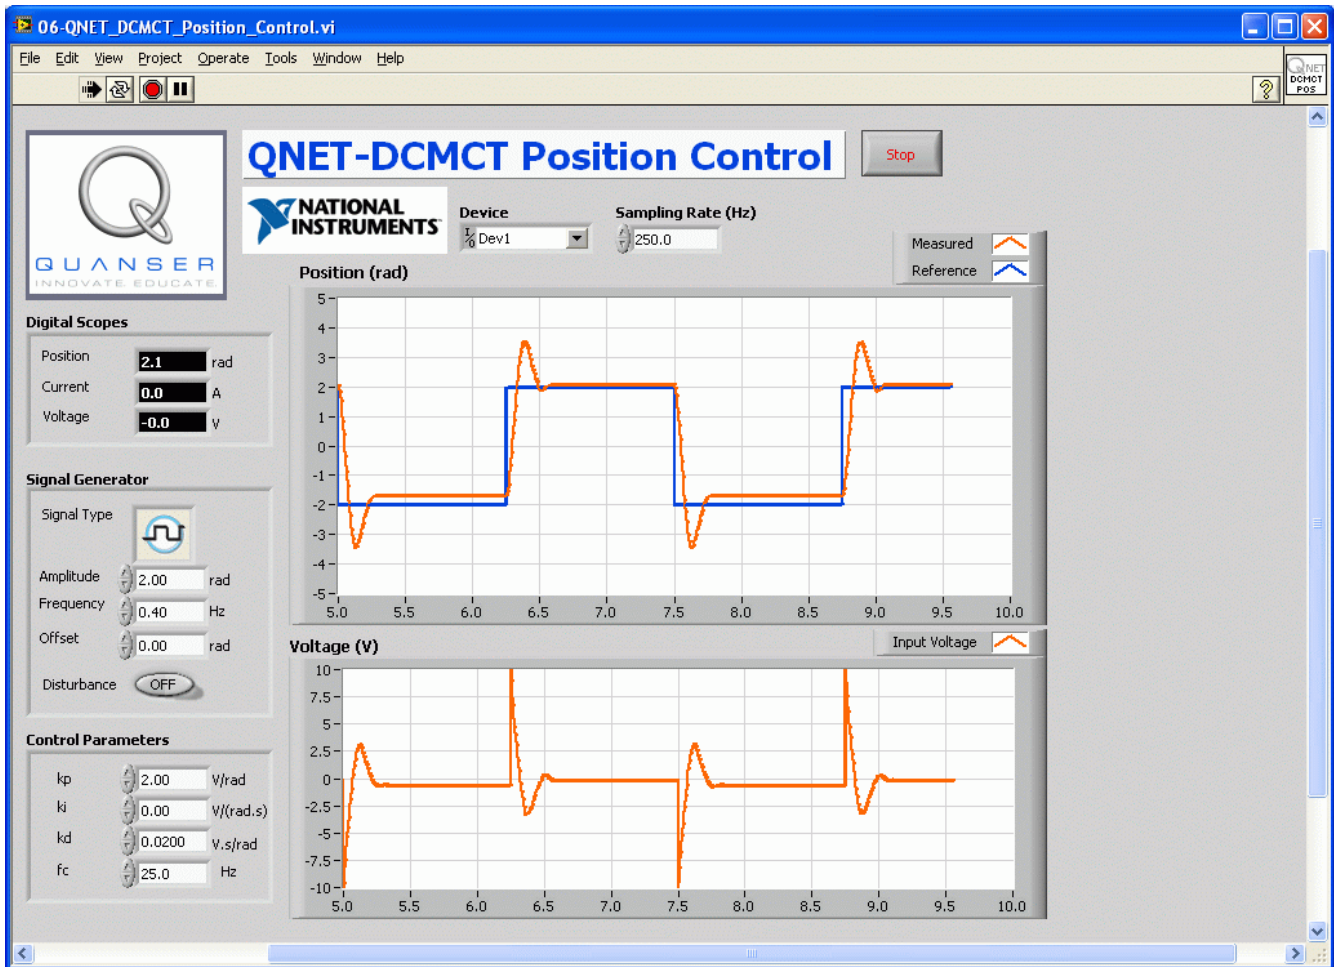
06-QNET_DCMCT_Position_Control.vi

File Edit View Project Operate Tools Window Help

QNET DCMCT POS

QUANSER
INNOVATE EDUCATE

QNET-DCMCT Position Control

Stop

NATIONAL INSTRUMENTS

Device
Dev1

Sampling Rate (Hz)
250.0

Measured
Reference

Position (rad)

5
4
3
2
1
0
-1
-2
-3
-4
-5
5.0 5.5 6.0 6.5 7.0 7.5 8.0 8.5 9.0 9.5 10.0

Digital Scopes

| Position | 2.1 | rad |
|---|---|---|
| Current | 0.0 | A |
| Voltage | -0.0 | V |

Signal Generator

Signal Type

| Amplitude | 2.00 | rad |
|---|---|---|
| Frequency | 0.40 | Hz |
| Offset | 0.00 | rad |

Disturbance OFF

Control Parameters

| kp | 2.00 | V/rad |
|---|---|---|
| ki | 0.00 | V/(rad.s) |
| kd | 0.0200 | V.s/rad |
| fc | 25.0 | Hz |

Voltage (V)

Input Voltage

10
7.5
5
2.5
0
-2.5
-5
-7.5
-10
5.0 5.5 6.0 6.5 7.0 7.5 8.0 8.5 9.0 9.5 10.0